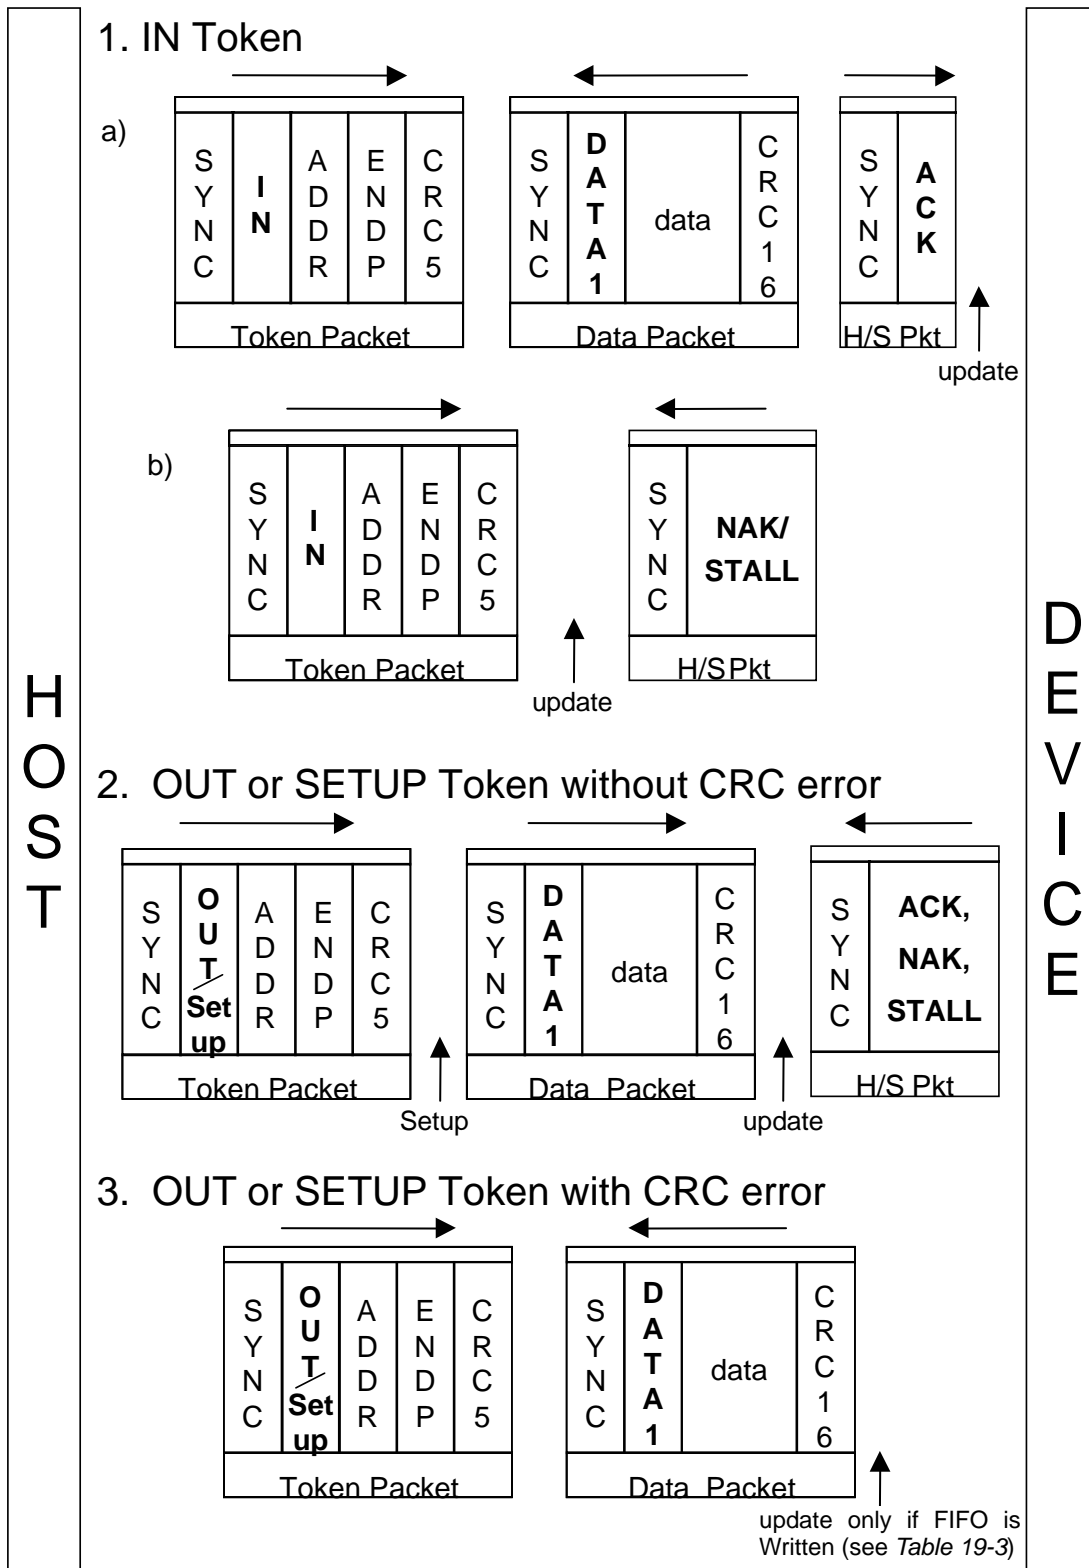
HOST

1. IN Token

a)

| SYNC | IN | ADDR | ENDP | CRC5 |
|---|---|---|---|---|
| Token Packet | | | | |

| SYNC | DATA1 | data | CRC16 |
|---|---|---|---|
| Data Packet | | | |

| SYNC | ACK |
|---|---|
| H/S Pkt | |

update

b)

| SYNC | IN | ADDR | ENDP | CRC5 |
|---|---|---|---|---|
| Token Packet | | | | |

update

| SYNC | NAK/ STALL |
|---|---|
| H/S Pkt | |

2. OUT or SETUP Token without CRC error

| SYNC | OUT/ Setup | ADDR | ENDP | CRC5 |
|---|---|---|---|---|
| Token Packet | | | | |

Setup

| SYNC | DATA1 | data | CRC16 |
|---|---|---|---|
| Data Packet | | | |

update

| SYNC | ACK, NAK, STALL |
|---|---|
| H/S Pkt | |

3. OUT or SETUP Token with CRC error

| SYNC | OUT/ Setup | ADDR | ENDP | CRC5 |
|---|---|---|---|---|
| Token Packet | | | | |

| SYNC | DATA1 | data | CRC16 |
|---|---|---|---|
| Data Packet | | | |

update only if FIFO is Written (see Table 19-3)

DEVICE